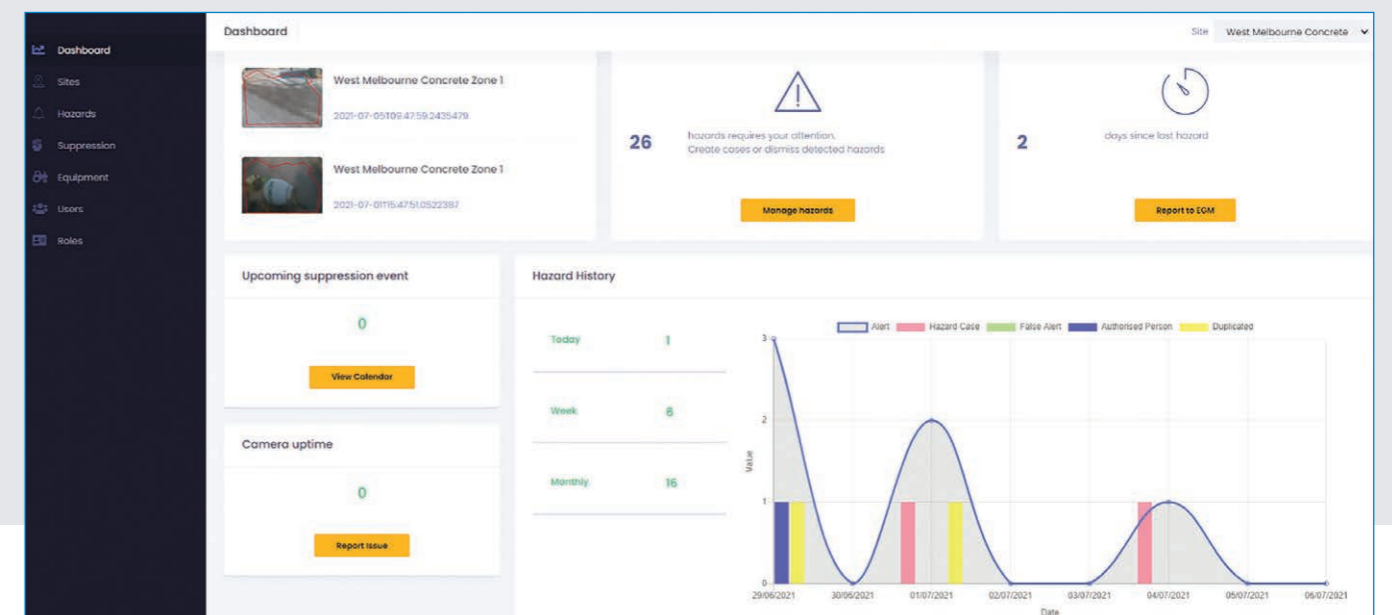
Dashboard
Sites
Hazards
Suppression
Equipment
Users
Roles

Dashboard

Site West Melbourne Concrete

West Melbourne Concrete Zone 1
2021-07-05T09:47:59.2435479

West Melbourne Concrete Zone 1
2021-07-01T15:47:51.0522387

26
hazards requires your attention.
Create cases or dismiss detected hazards
Manage hazards

2
days since last hazard
Report to EGM

Upcoming suppression event
0
View Calendar

Camera uptime
0
Report Issue

Hazard History

| | |
|---|---|
| Today | 1 |
| Week | 6 |
| Monthly | 16 |

Alert Hazard Case False Alert Authorised Person Duplicated

3
2
1
0
Value

29/06/2021 30/06/2021 01/07/2021 02/07/2021 03/07/2021 04/07/2021 05/07/2021 06/07/2021
Date